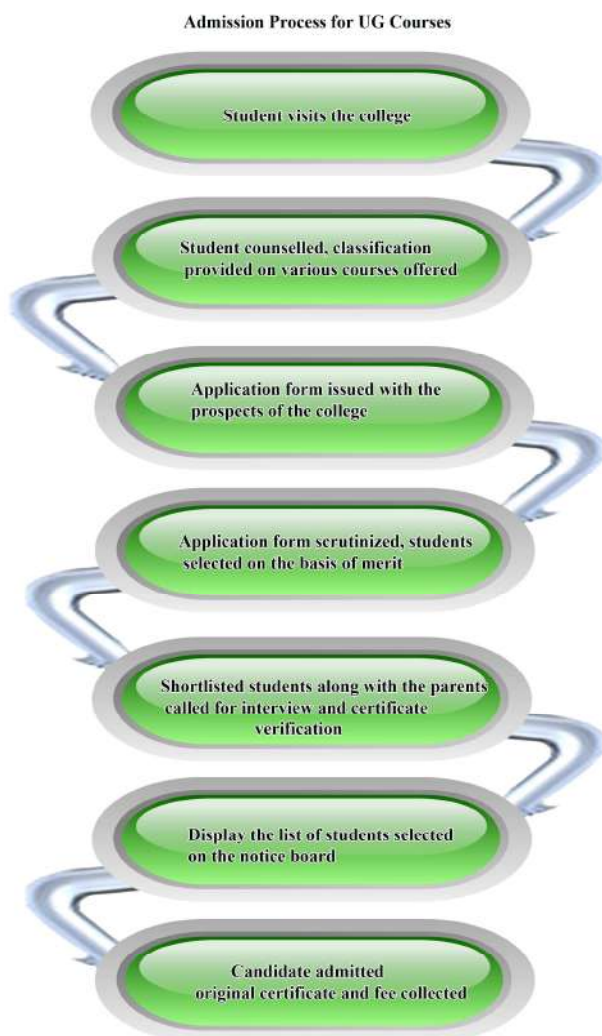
Admission Process for UG Courses

Student visits the college

Student counselled, classification provided on various courses offered

Application form issued with the prospects of the college

Application form scrutinized, students selected on the basis of merit

Shortlisted students along with the parents called for interview and certificate verification

Display the list of students selected on the notice board

Candidate admitted original certificate and fee collected